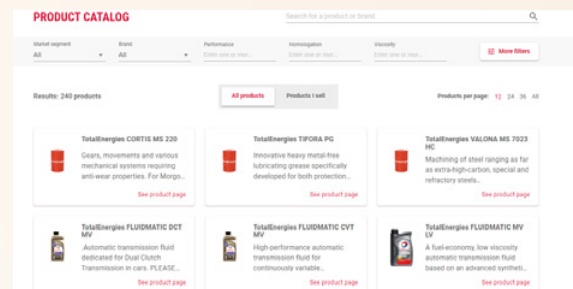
PRODUCT CATALOG

Search for a product or brand

Market segment
All

Brand
All

Performance
Enter one or seve...

Homologation
Enter one or seve...

Viscosity
Enter one or seve...

More filters

Results: 240 products

All products

Products I sell

Products per page: 12 24 36 All

TotalEnergies CORTIS MS 220
Gears, movements and various mechanical systems requiring anti-wear properties. For Morgo...
See product page

TotalEnergies TIFORA PG
Innovative heavy metal-free lubricating grease specifically developed for both protection...
See product page

TotalEnergies VALONA MS 7023 HC
Machining of steel ranging as far as extra-high-carbon, special and refractory steels...
See product page

TotalEnergies FLUIDMATIC DCT MV
Automatic transmission fluid dedicated for Dual Clutch Transmission in cars. PLEASE...
See product page

TotalEnergies FLUIDMATIC CVT MV
High-performance automatic transmission fluid for continuously variable...
See product page

TotalEnergies FLUIDMATIC MV LV
A fuel-economy, low viscosity automatic transmission fluid based on an advanced syntheti...
See product page